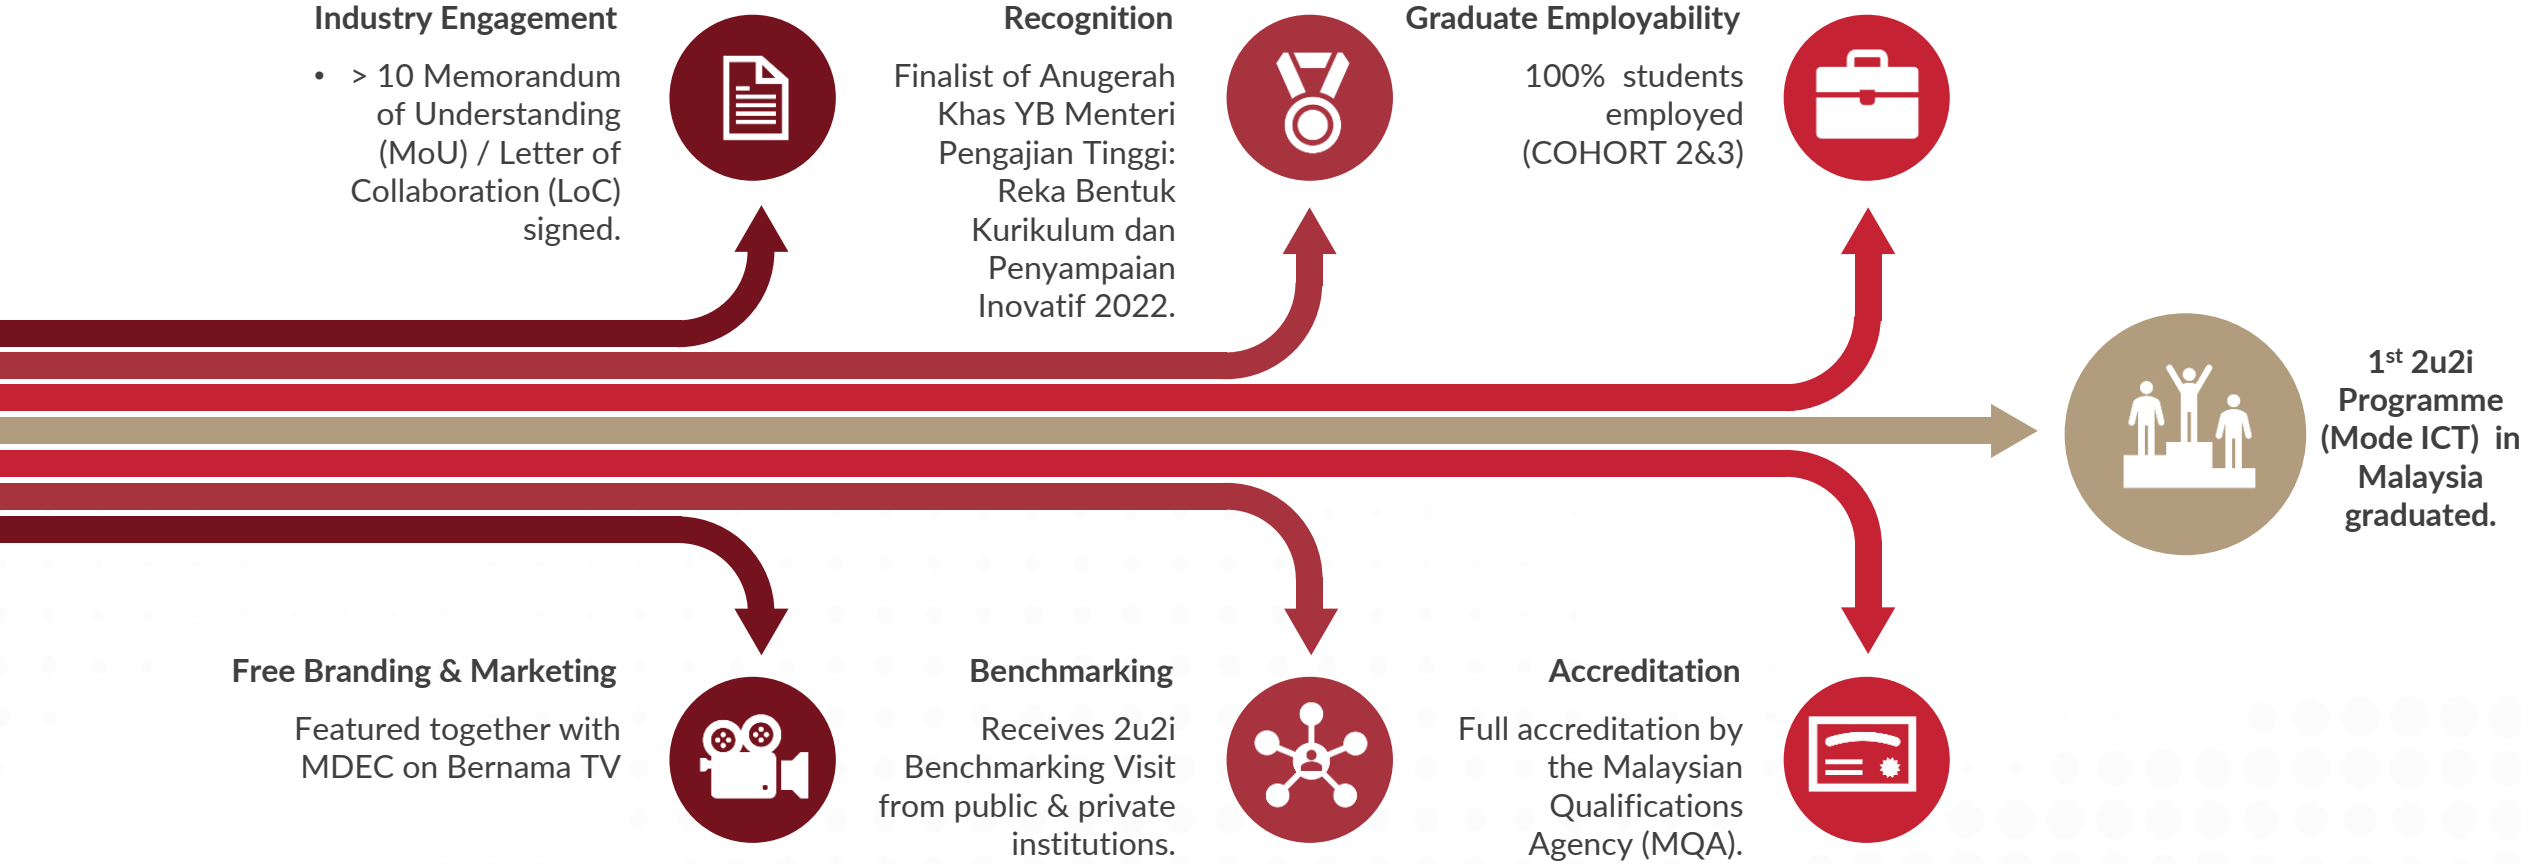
Industry Engagement

• > 10 Memorandum of Understanding (MoU) / Letter of Collaboration (LoC) signed.

Recognition

Finalist of Anugerah Khas YB Menteri Pengajian Tinggi: Reka Bentuk Kurikulum dan Penyampaian Inovatif 2022.

Graduate Employability

100% students employed (COHORT 2&3)

1$^{st}$ 2u2i Programme (Mode ICT) in Malaysia graduated.

Free Branding & Marketing

Featured together with MDEC on Bernama TV

Benchmarking

Receives 2u2i Benchmarking Visit from public & private institutions.

Accreditation

Full accreditation by the Malaysian Qualifications Agency (MQA).